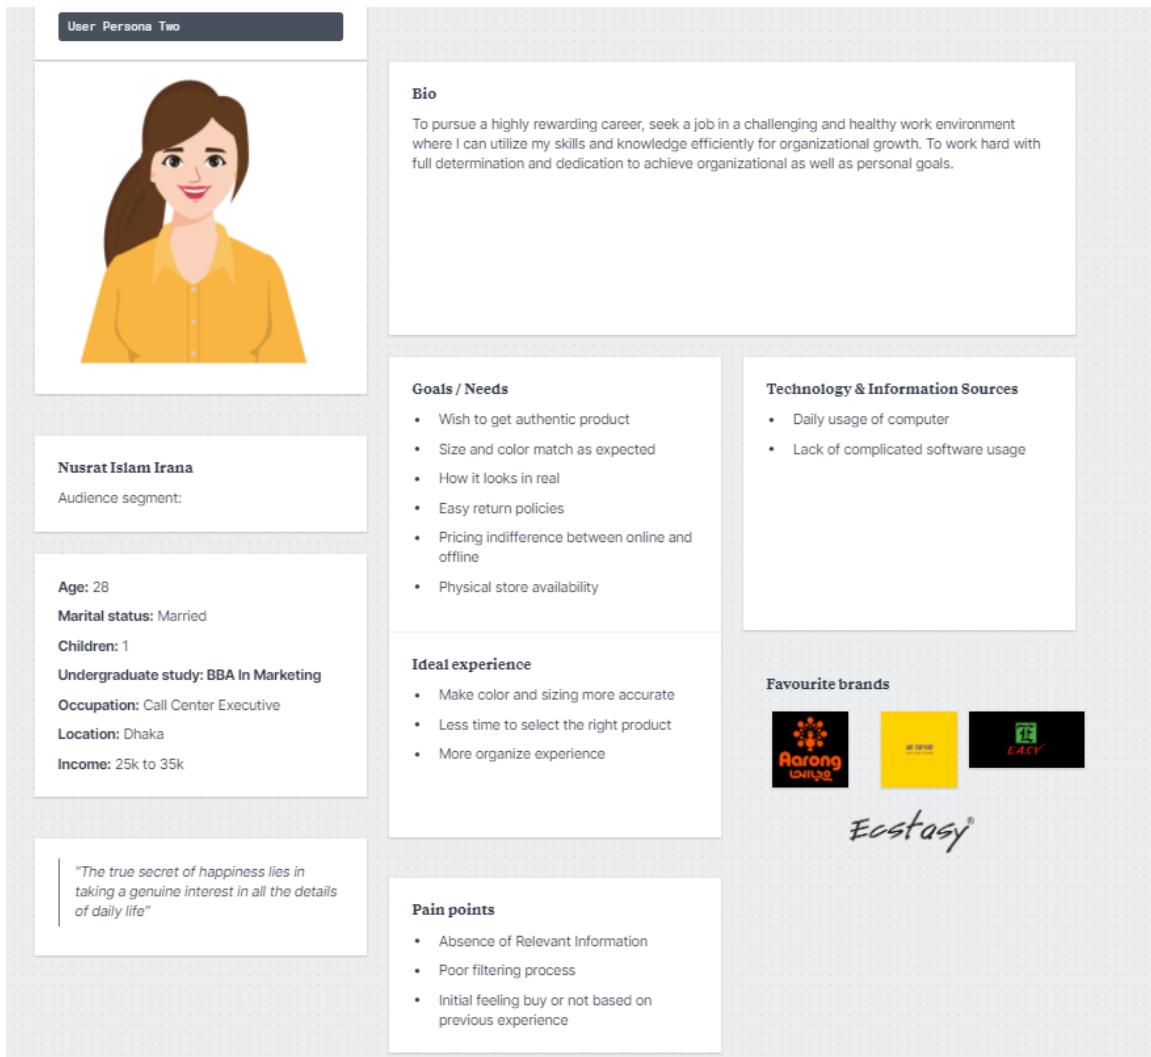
User Persona Two

Nusrat Islam Irana
Audience segment:

Age: 28
Marital status: Married
Children: 1
Undergraduate study: BBA In Marketing
Occupation: Call Center Executive
Location: Dhaka
Income: 25k to 35k

"The true secret of happiness lies in taking a genuine interest in all the details of daily life"

Bio
To pursue a highly rewarding career, seek a job in a challenging and healthy work environment where I can utilize my skills and knowledge efficiently for organizational growth. To work hard with full determination and dedication to achieve organizational as well as personal goals.

Goals / Needs
• Wish to get authentic product
• Size and color match as expected
• How it looks in real
• Easy return policies
• Pricing indifference between online and offline
• Physical store availability

Ideal experience
• Make color and sizing more accurate
• Less time to select the right product
• More organize experience

Pain points
• Absence of Relevant Information
• Poor filtering process
• Initial feeling buy or not based on previous experience

Technology & Information Sources
• Daily usage of computer
• Lack of complicated software usage

Favourite brands
Aarong আড়ং
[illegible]
EASY
Ecstasy®